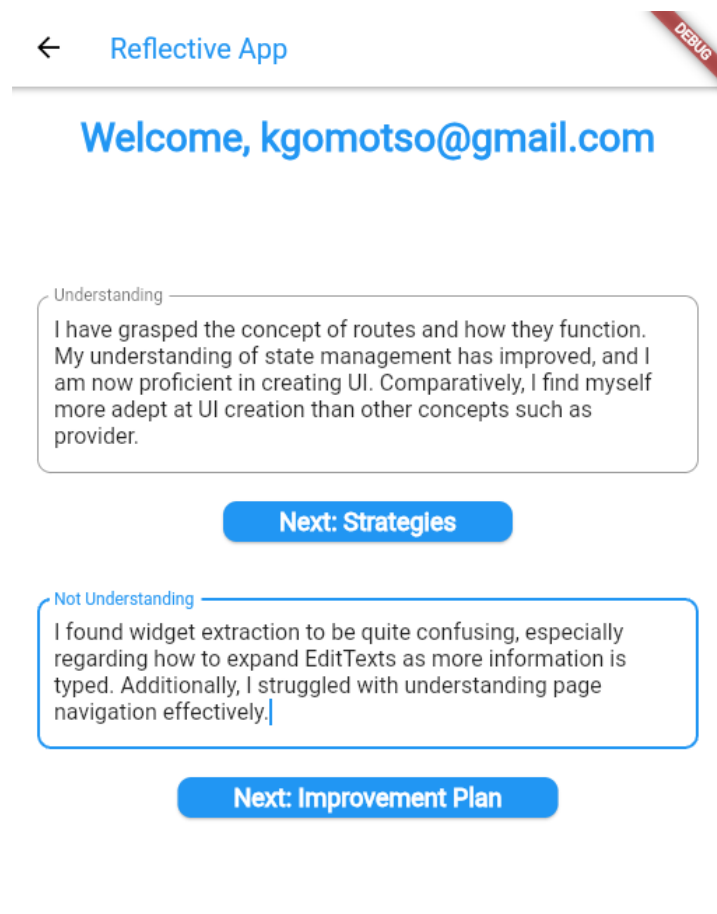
Reflective App

DEBUG

Welcome, kgomotso@gmail.com

Understanding

I have grasped the concept of routes and how they function. My understanding of state management has improved, and I am now proficient in creating UI. Comparatively, I find myself more adept at UI creation than other concepts such as provider.

Next: Strategies

Not Understanding

I found widget extraction to be quite confusing, especially regarding how to expand EditTexts as more information is typed. Additionally, I struggled with understanding page navigation effectively.

Next: Improvement Plan